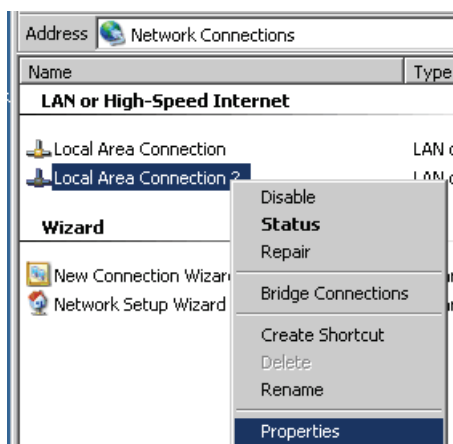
Address Network Connections

Name | Type

LAN or High-Speed Internet

Local Area Connection LAN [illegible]

Local Area Connection 2 LAN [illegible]

Wizard

New Connection Wizar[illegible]

Network Setup Wizard

Disable
Status
Repair

Bridge Connections

Create Shortcut
Delete
Rename

Properties